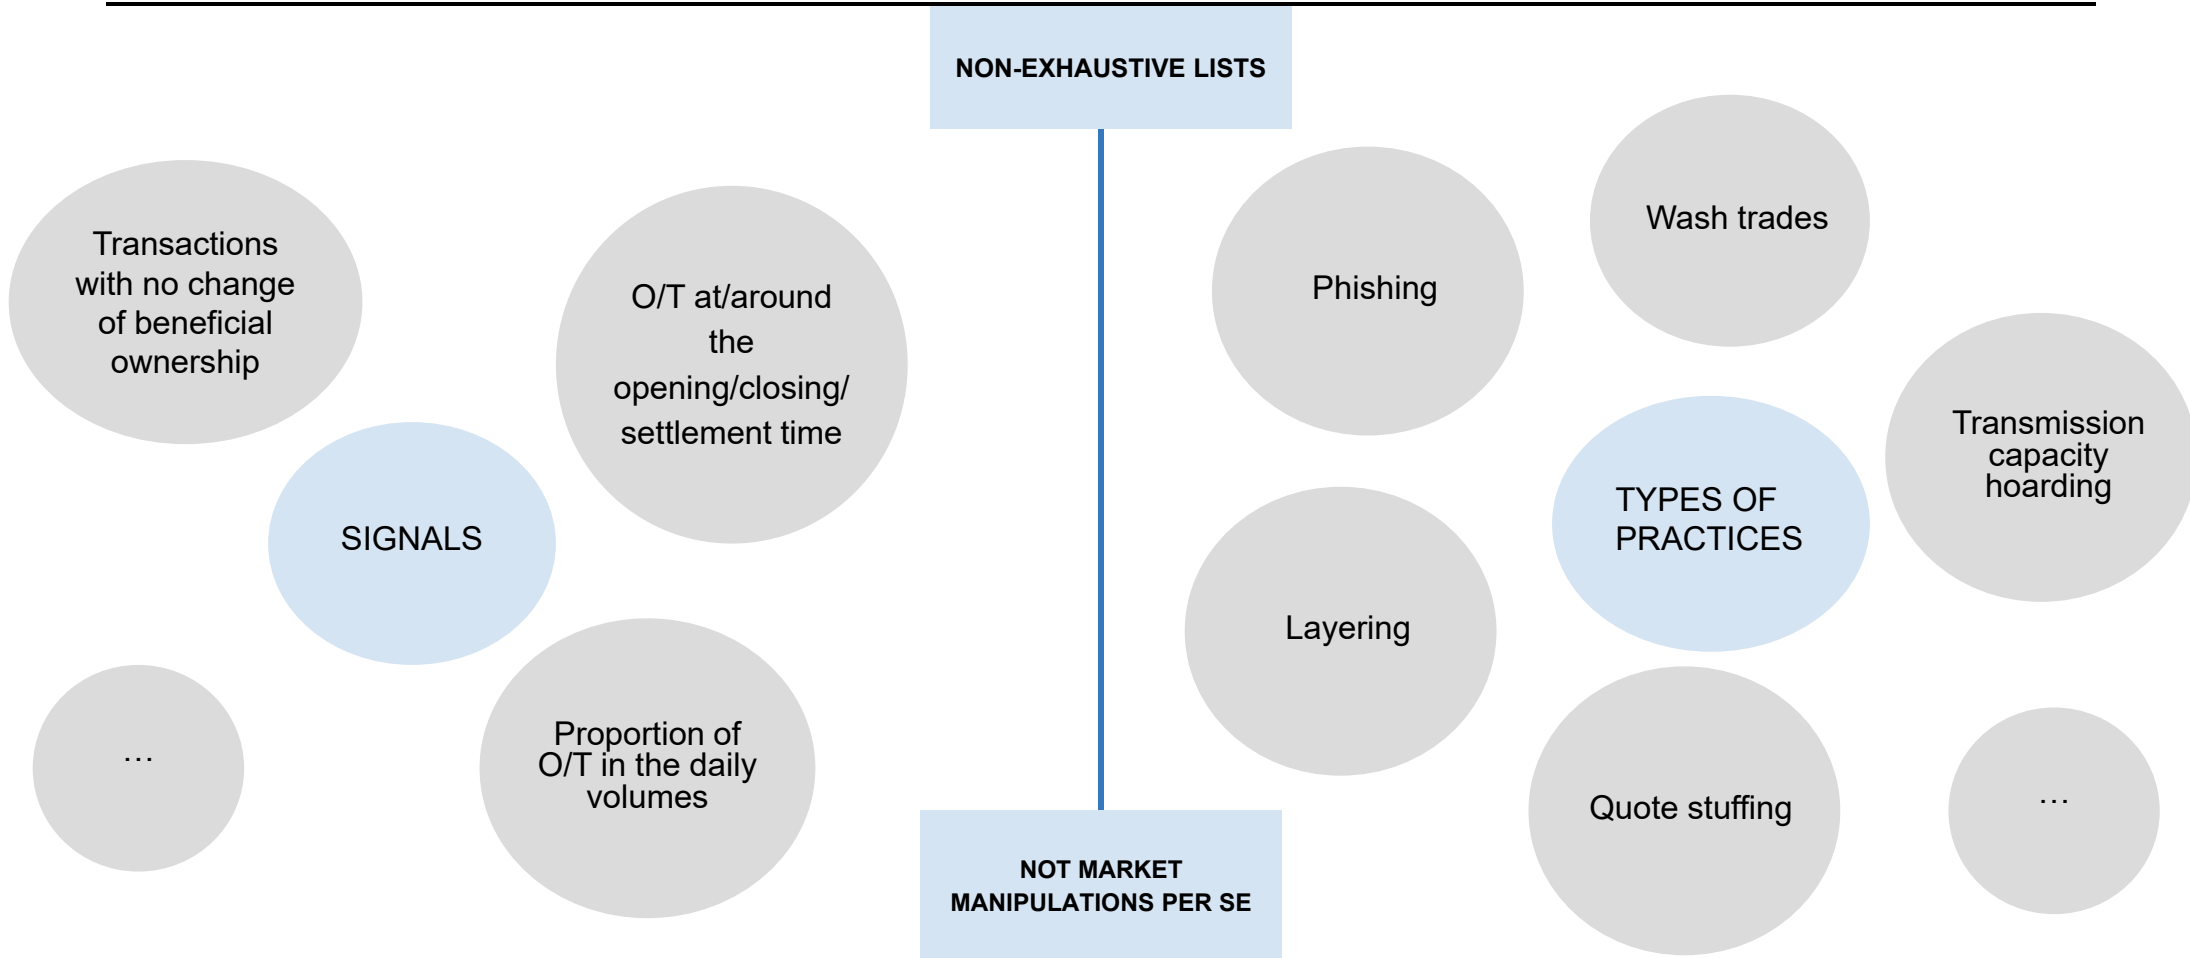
NON-EXHAUSTIVE LISTS

Transactions with no change of beneficial ownership

O/T at/around the opening/closing/ settlement time

SIGNALS

…

Proportion of O/T in the daily volumes

Phishing

Wash trades

Transmission capacity hoarding

TYPES OF PRACTICES

Layering

Quote stuffing

…

NOT MARKET MANIPULATIONS PER SE